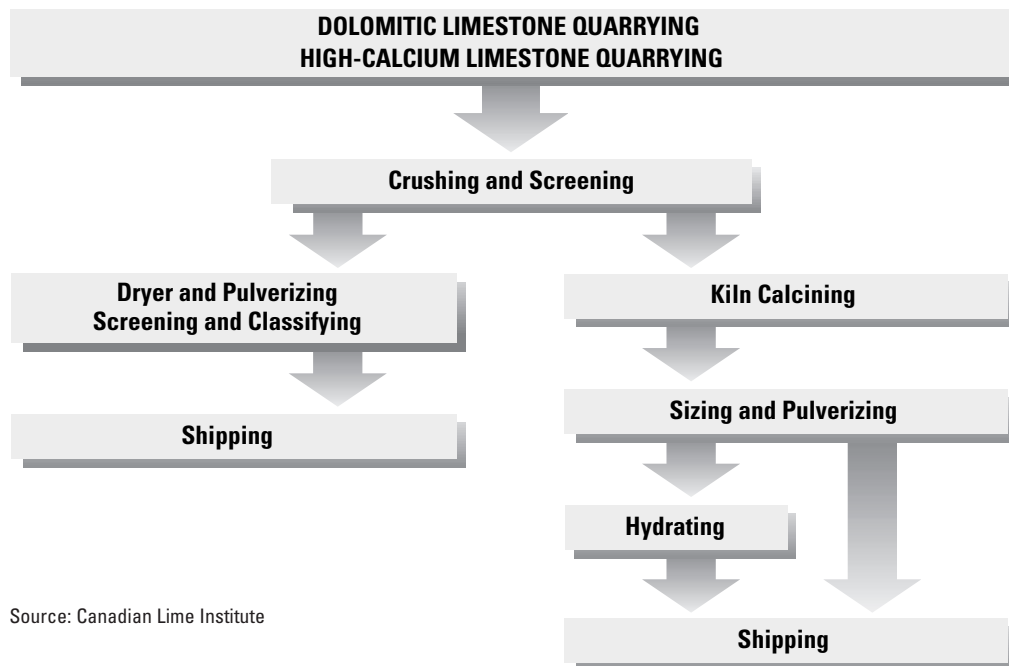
DOLOMITIC LIMESTONE QUARRYING
HIGH-CALCIUM LIMESTONE QUARRYING

Crushing and Screening

Dryer and Pulverizing
Screening and Classifying

Shipping

Kiln Calcining

Sizing and Pulverizing

Hydrating

Shipping

Source: Canadian Lime Institute